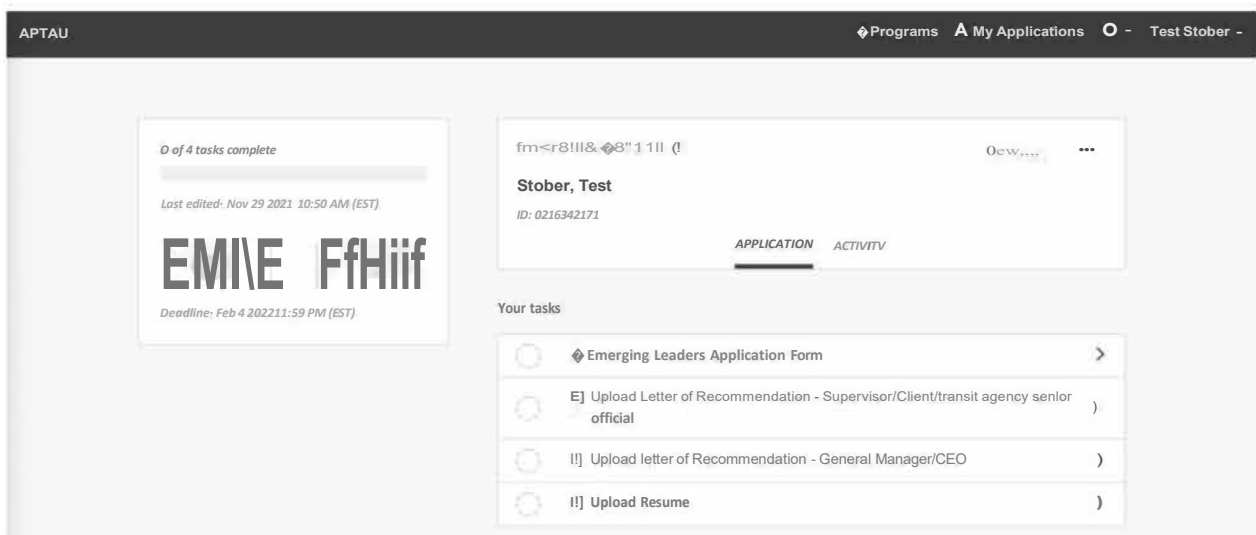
APTAU

�Programs A My Applications O - Test Stober -

O of 4 tasks complete

Last edited- Nov 29 2021 10:50 AM (EST)

EMI\E FfHiif

Deadline: Feb 4 202211:59 PM (EST)

fm<r8!II&�8"11II (!

0ew,,,,

•••

Stober, Test

ID: 0216342171

APPLICATION ACTIVITV

Your tasks

�Emerging Leaders Application Form

>

E] Upload Letter of Recommendation - Supervisor/Client/transit agency senlor official

)

I!] Upload letter of Recommendation - General Manager/CEO

)

I!] Upload Resume

)